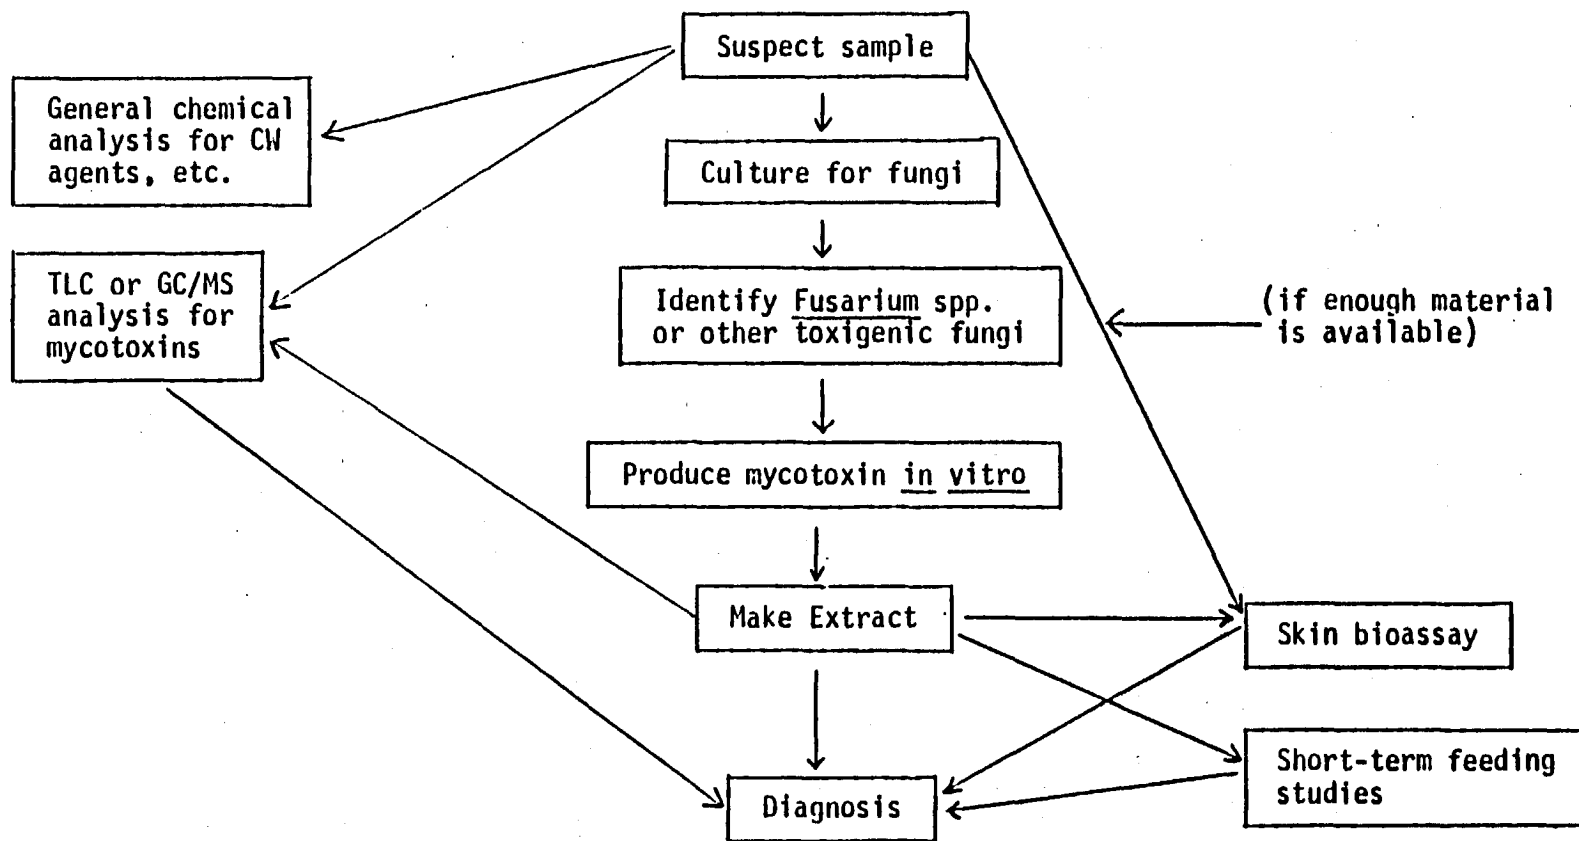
Suspect sample

General chemical analysis for CW agents, etc.

TLC or GC/MS analysis for mycotoxins

Culture for fungi

Identify Fusarium spp. or other toxigenic fungi

(if enough material is available)

Produce mycotoxin in vitro

Make Extract

Skin bioassay

Short-term feeding studies

Diagnosis